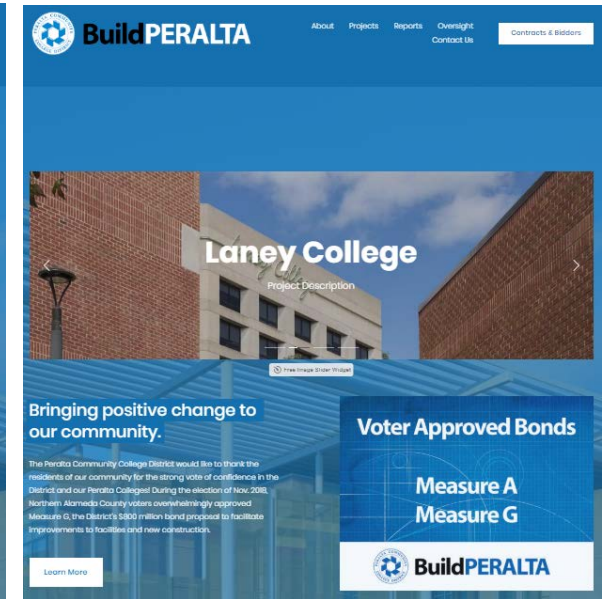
BuildPERALTA

About Projects Reports Oversight Contact Us

Contracts & Bidders

Laney College

Project Description

Free Image Slider Widget

Bringing positive change to our community.

The Peralta Community College District would like to thank the residents of our community for the strong vote of confidence in the District and our Peralta Colleges! During the election of Nov. 2018, Northern Alameda County voters overwhelmingly approved Measure G, the District's $800 million bond proposal to facilitate improvements to facilities and new construction.

Learn More

Voter Approved Bonds

Measure A
Measure G

BuildPERALTA